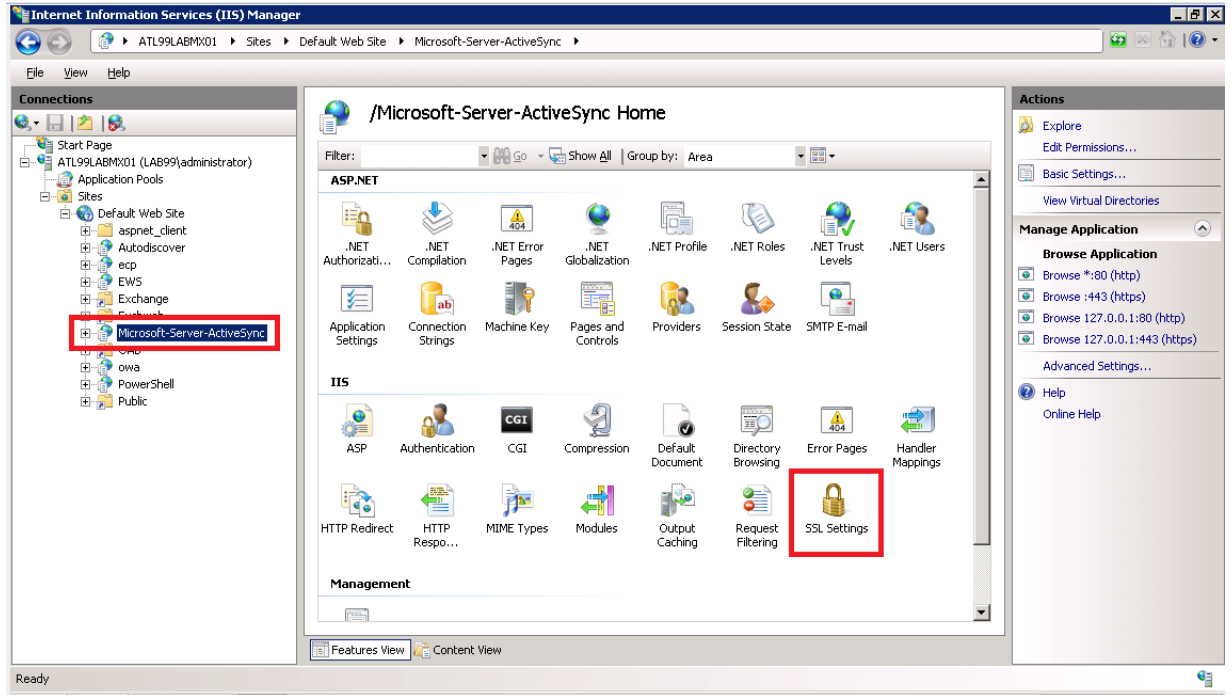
Internet Information Services (IIS) Manager

ATL99LABMX01 ▸ Sites ▸ Default Web Site ▸ Microsoft-Server-ActiveSync ▸

File View Help

Connections

Start Page
ATL99LABMX01 (LAB99\administrator)
Application Pools
Sites
Default Web Site
aspnet_client
Autodiscover
ecp
EWS
Exchange
Exchweb
Microsoft-Server-ActiveSync
OAB
owa
PowerShell
Public

/Microsoft-Server-ActiveSync Home

Filter: Go Show All | Group by: Area

ASP.NET

.NET Authorizati... .NET Compilation .NET Error Pages .NET Globalization .NET Profile .NET Roles .NET Trust Levels .NET Users

Application Settings Connection Strings Machine Key Pages and Controls Providers Session State SMTP E-mail

IIS

ASP Authentication CGI Compression Default Document Directory Browsing Error Pages Handler Mappings

HTTP Redirect HTTP Respo... MIME Types Modules Output Caching Request Filtering SSL Settings

Management

Features View Content View

Actions

Explore
Edit Permissions...
Basic Settings...
View Virtual Directories

Manage Application

Browse Application
Browse *:80 (http)
Browse :443 (https)
Browse 127.0.0.1:80 (http)
Browse 127.0.0.1:443 (https)
Advanced Settings...

Help
Online Help

Ready